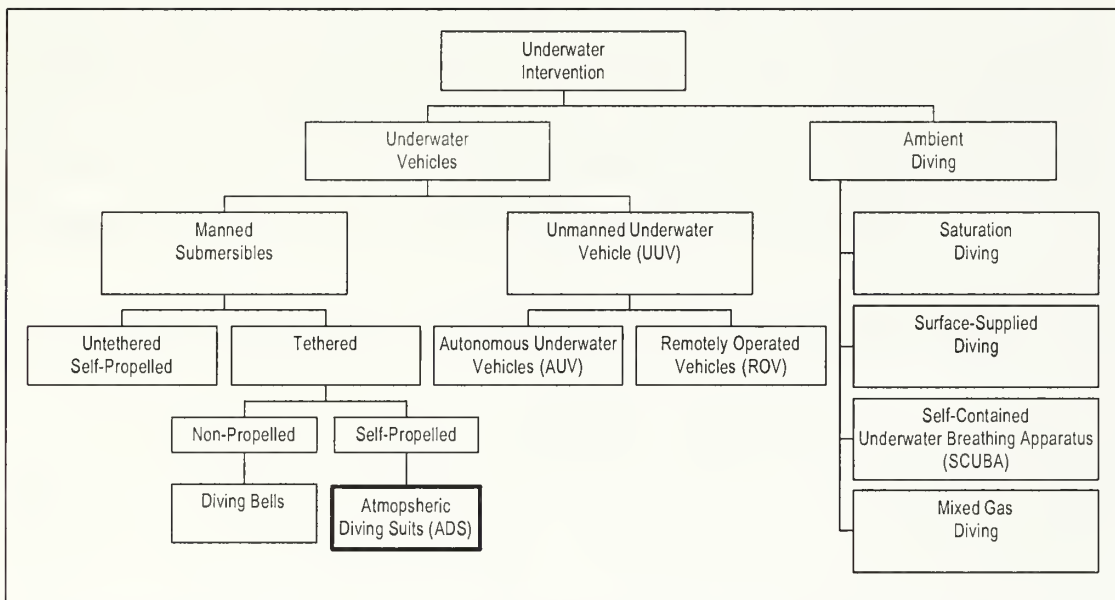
Underwater Intervention

Underwater Vehicles

Ambient Diving

Manned Submersibles

Unmanned Underwater Vehicle (UUV)

Saturation Diving

Untethered Self-Propelled

Tethered

Autonomous Underwater Vehicles (AUV)

Remotely Operated Vehicles (ROV)

Surface-Supplied Diving

Non-Propelled

Self-Propelled

Self-Contained Underwater Breathing Apparatus (SCUBA)

Diving Bells

Atmopsheric Diving Suits (ADS)

Mixed Gas Diving